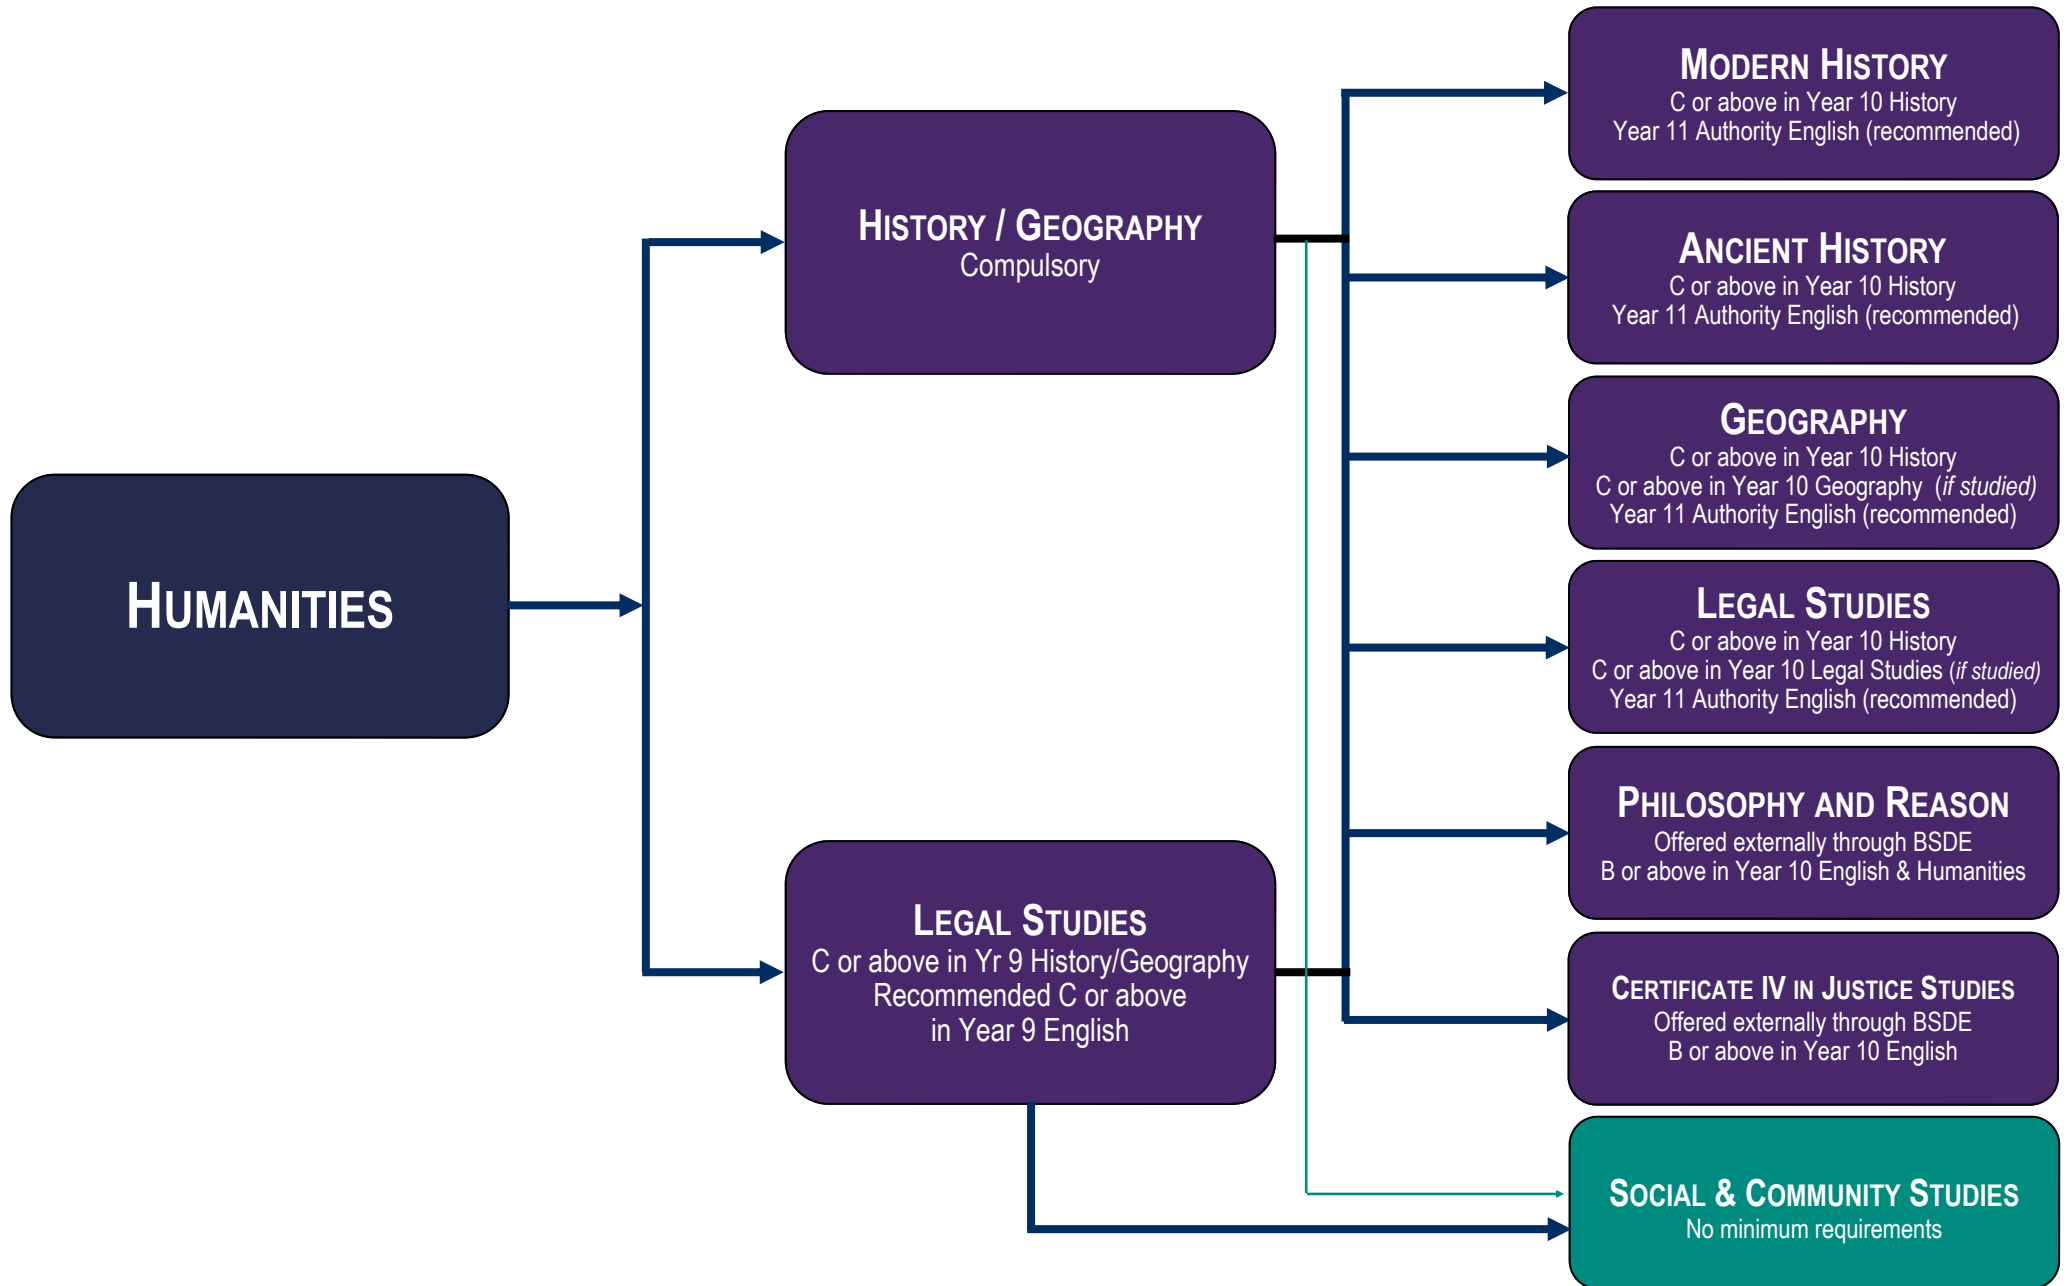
HUMANITIES

HISTORY / GEOGRAPHY
Compulsory

LEGAL STUDIES
C or above in Yr 9 History/Geography
Recommended C or above in Year 9 English

MODERN HISTORY
C or above in Year 10 History
Year 11 Authority English (recommended)

ANCIENT HISTORY
C or above in Year 10 History
Year 11 Authority English (recommended)

GEOGRAPHY
C or above in Year 10 History
C or above in Year 10 Geography (*if studied*)
Year 11 Authority English (recommended)

LEGAL STUDIES
C or above in Year 10 History
C or above in Year 10 Legal Studies (*if studied*)
Year 11 Authority English (recommended)

PHILOSOPHY AND REASON
Offered externally through BSDE
B or above in Year 10 English & Humanities

CERTIFICATE IV IN JUSTICE STUDIES
Offered externally through BSDE
B or above in Year 10 English

SOCIAL & COMMUNITY STUDIES
No minimum requirements